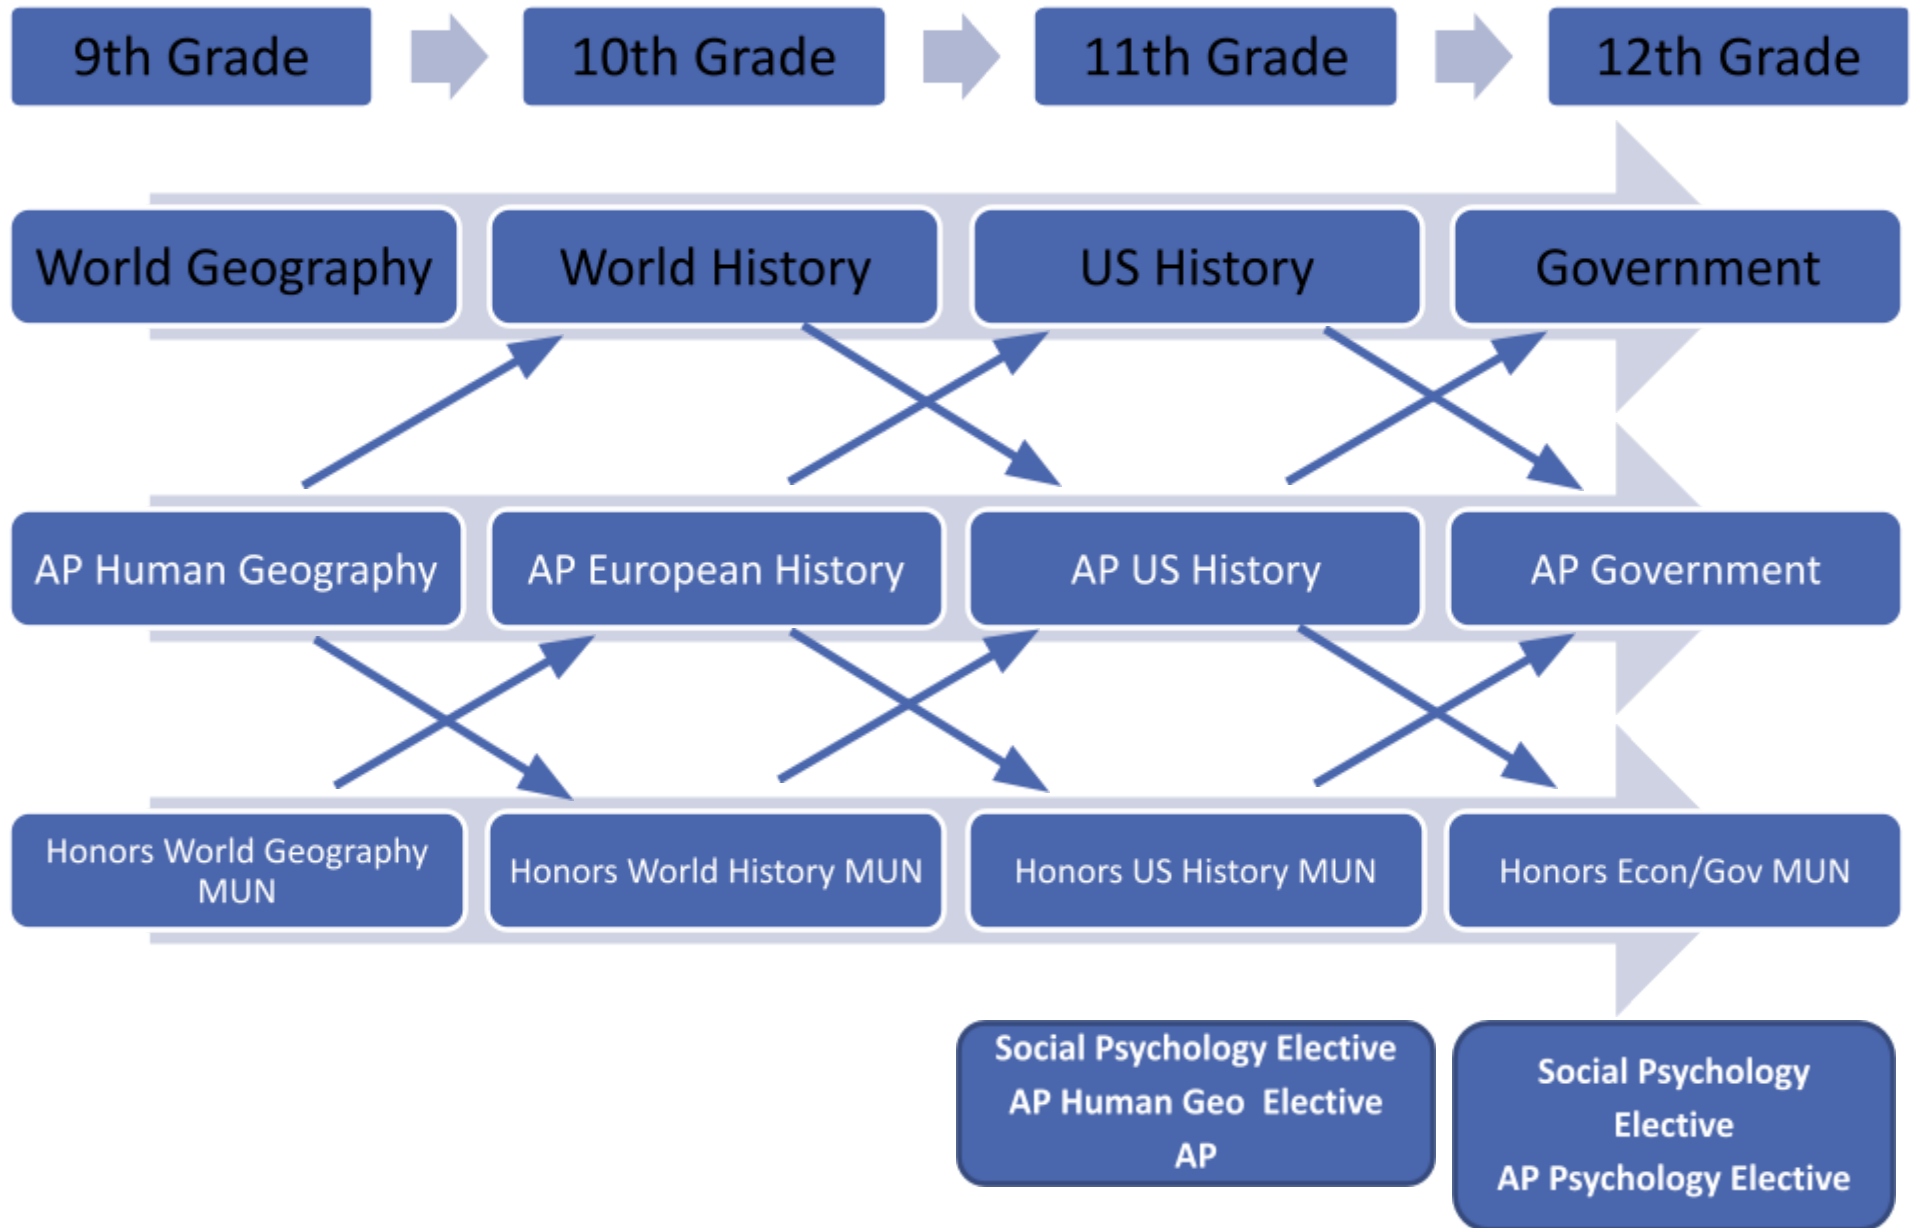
9th Grade

10th Grade

11th Grade

12th Grade

World Geography

World History

US History

Government

AP Human Geography

AP European History

AP US History

AP Government

Honors World Geography MUN

Honors World History MUN

Honors US History MUN

Honors Econ/Gov MUN

Social Psychology Elective
AP Human Geo Elective
AP

Social Psychology Elective
AP Psychology Elective